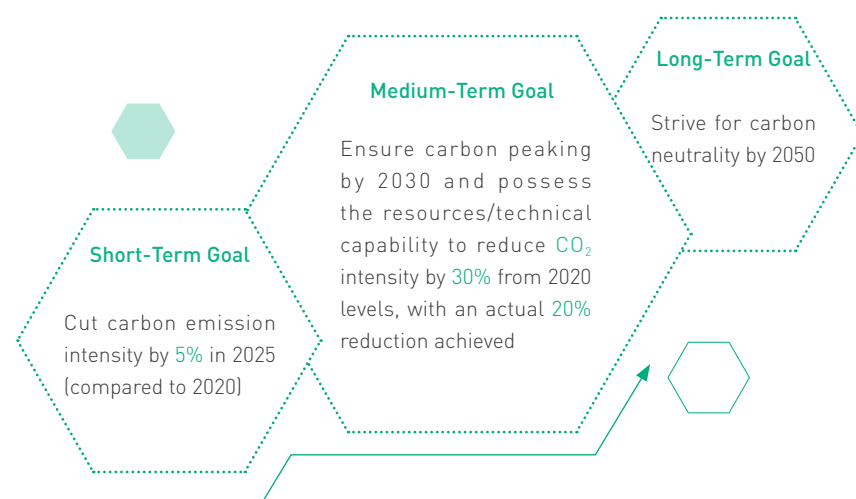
Short-Term Goal

Cut carbon emission intensity by 5% in 2025 (compared to 2020)

Medium-Term Goal

Ensure carbon peaking by 2030 and possess the resources/technical capability to reduce $CO_2$ intensity by 30% from 2020 levels, with an actual 20% reduction achieved

Long-Term Goal

Strive for carbon neutrality by 2050